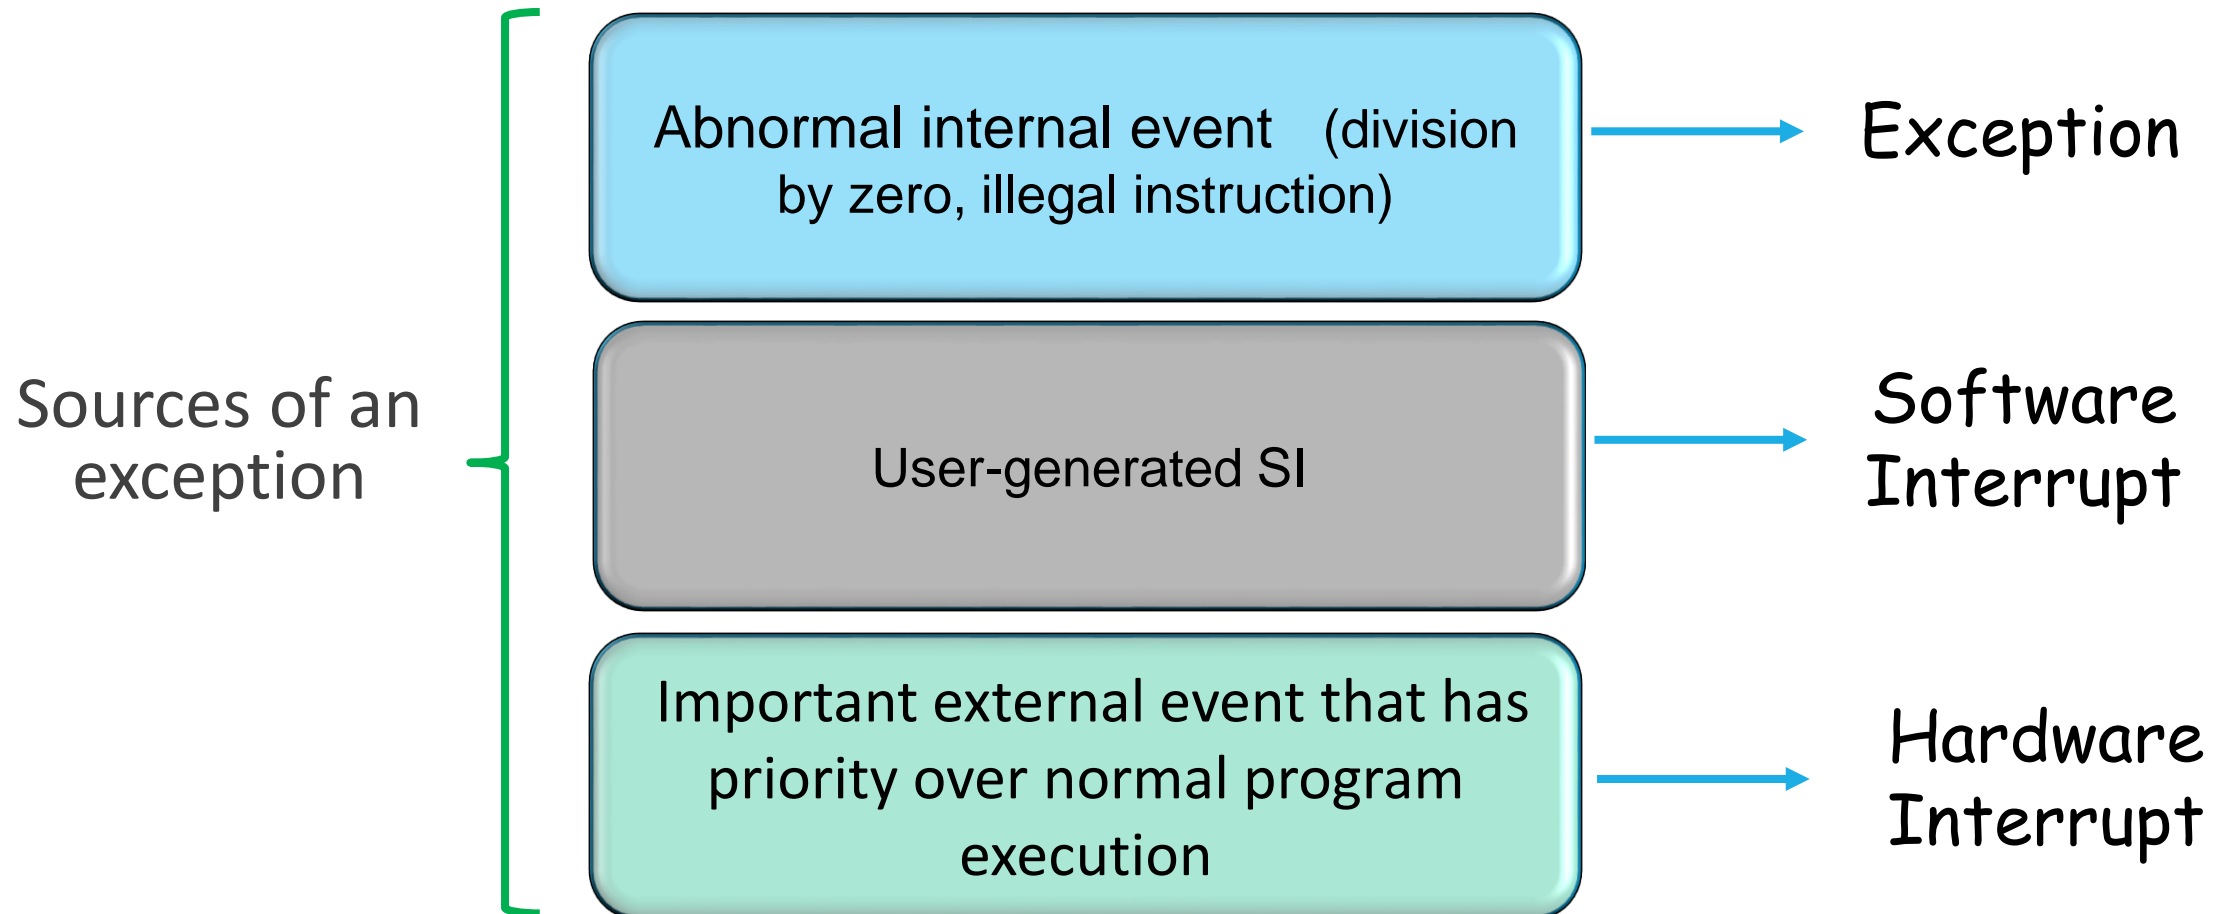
Sources of an exception

Abnormal internal event (division by zero, illegal instruction)

Exception

User-generated SI

Software Interrupt

Important external event that has priority over normal program execution

Hardware Interrupt